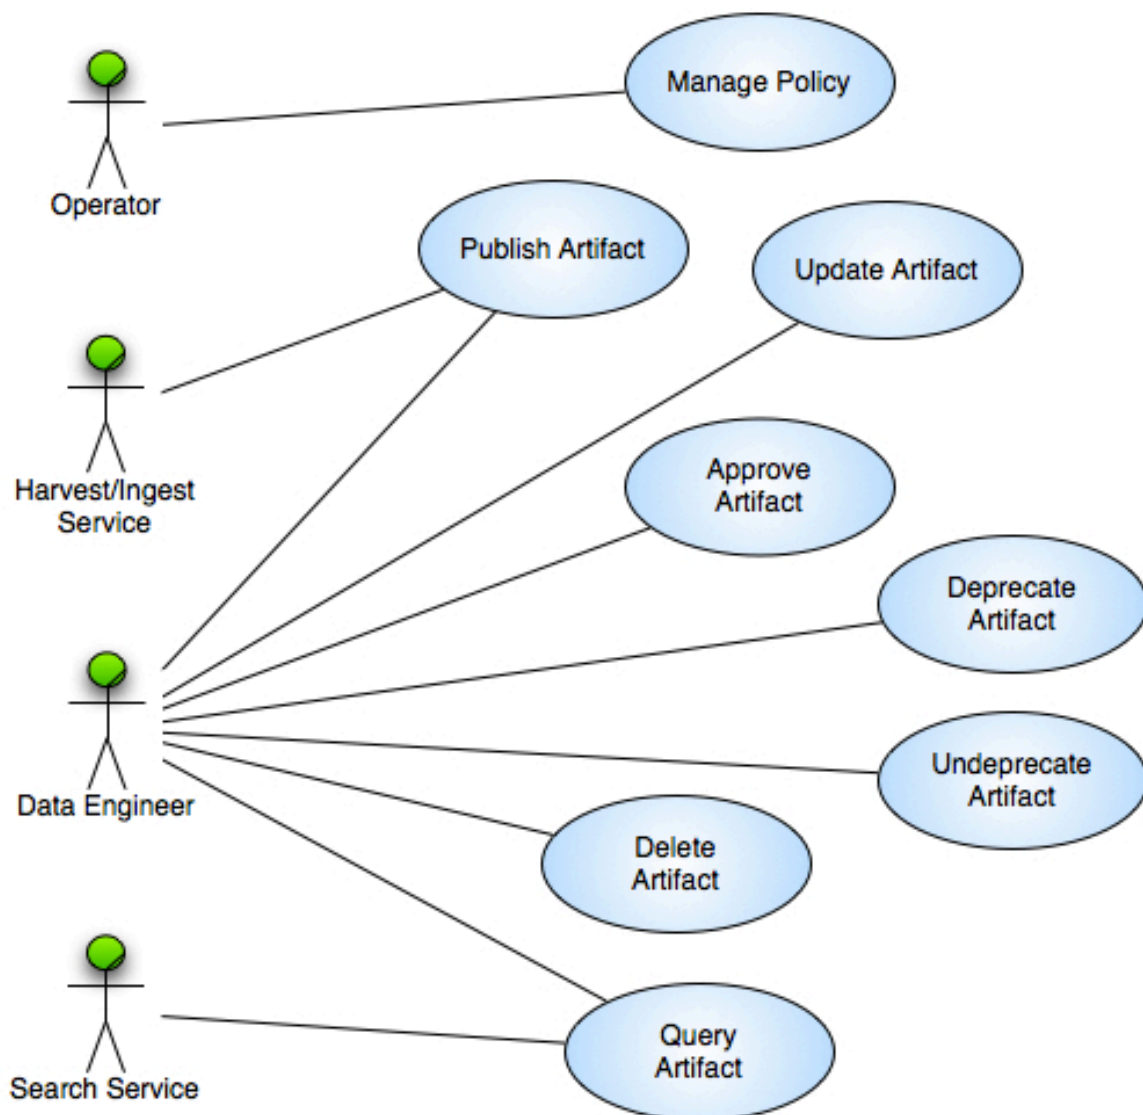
Operator

Manage Policy

Publish Artifact

Update Artifact

Harvest/Ingest Service

Approve Artifact

Deprecate Artifact

Data Engineer

Undeprecate Artifact

Delete Artifact

Search Service

Query Artifact